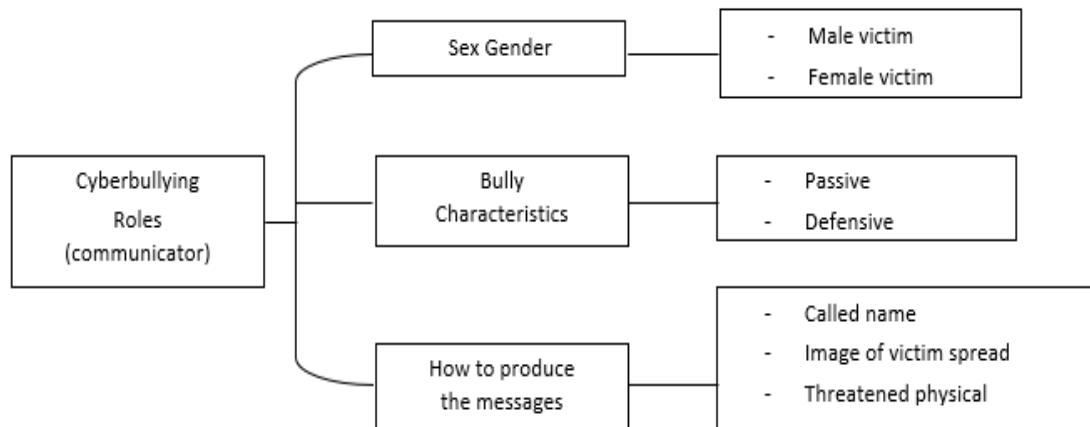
Cyberbullying Roles (communicator)

Sex Gender

- Male victim
- Female victim

Bully Characteristics

- Passive
- Defensive

How to produce the messages

- Called name
- Image of victim spread
- Threatened physical